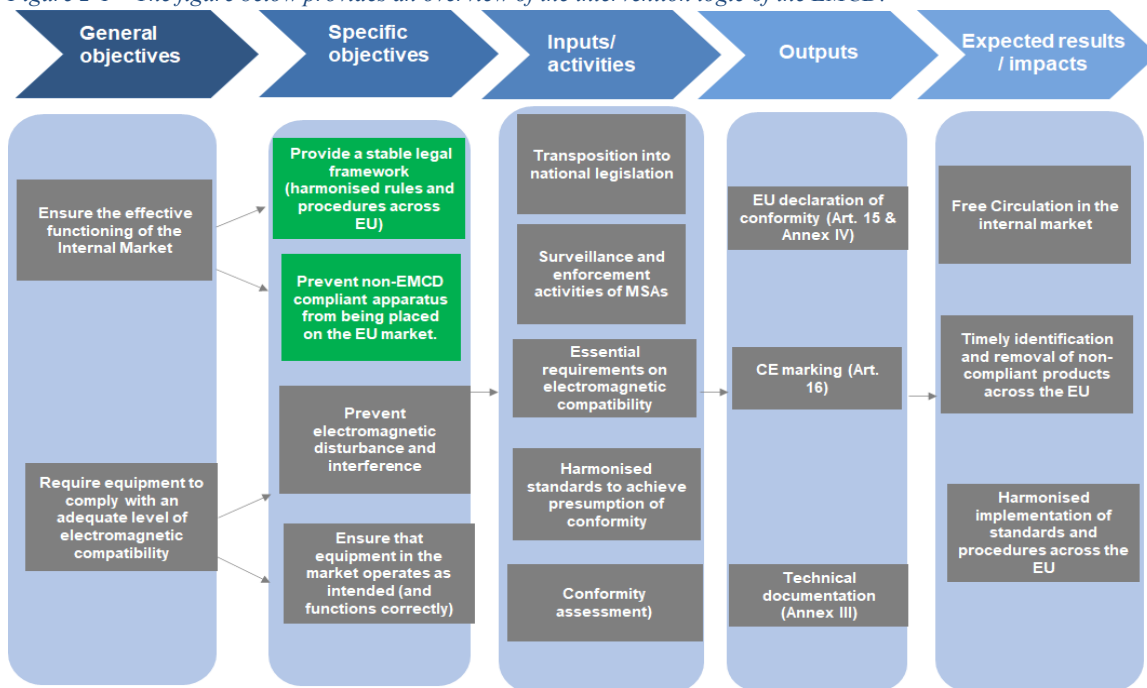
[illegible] The figure below provides an overview of the intervention logic of the EMCD.

General objectives

Specific objectives

Inputs/ activities

Outputs

Expected results / impacts

Ensure the effective functioning of the Internal Market

Require equipment to comply with an adequate level of electromagnetic compatibility

Provide a stable legal framework (harmonised rules and procedures across EU)

Prevent non-EMCD compliant apparatus from being placed on the EU market.

Prevent electromagnetic disturbance and interference

Ensure that equipment in the market operates as intended (and functions correctly)

Transposition into national legislation

Surveillance and enforcement activities of MSAs

Essential requirements on electromagnetic compatibility

Harmonised standards to achieve presumption of conformity

Conformity assessment)

EU declaration of conformity (Art. 15 & Annex IV)

CE marking (Art. 16)

Technical documentation (Annex III)

Free Circulation in the internal market

Timely identification and removal of non-compliant products across the EU

Harmonised implementation of standards and procedures across the EU